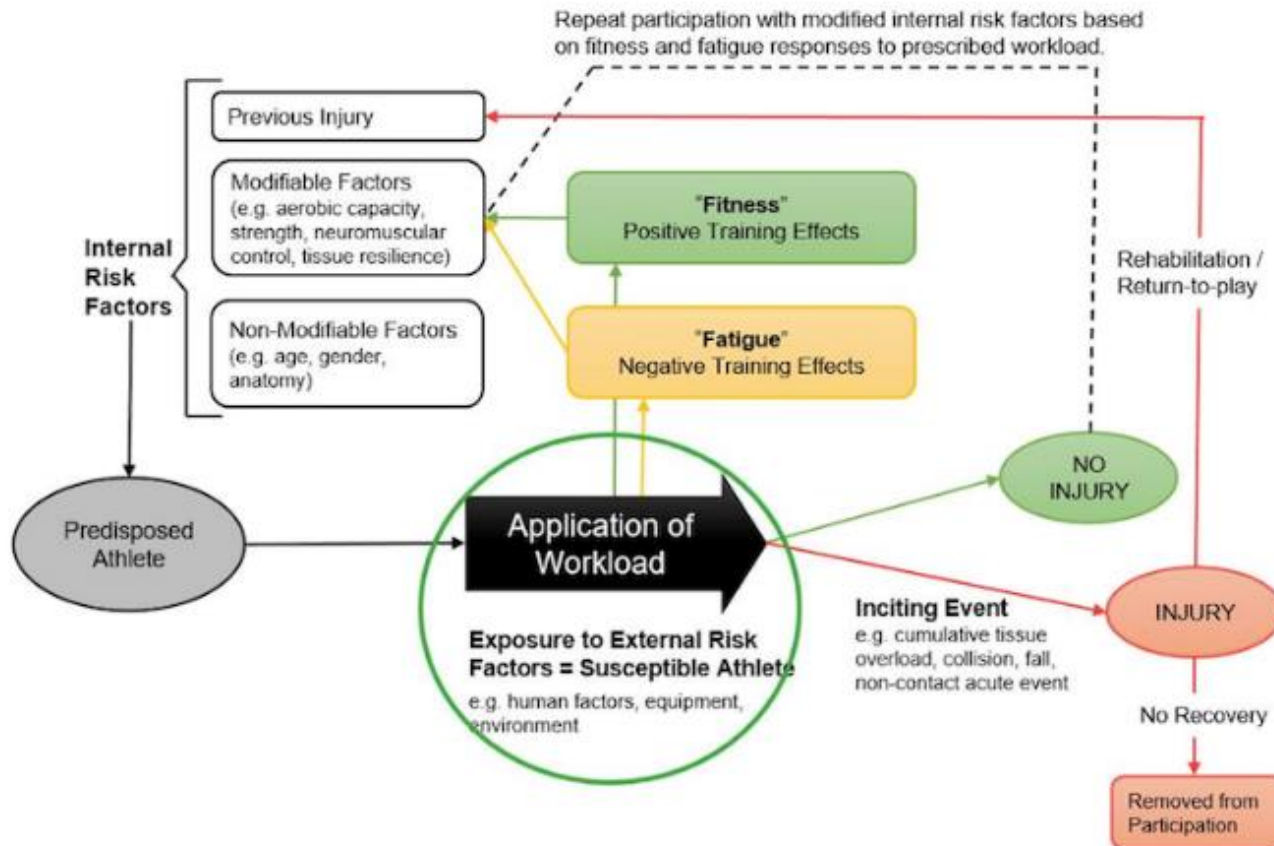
Repeat participation with modified internal risk factors based on fitness and fatigue responses to prescribed workload.

Internal Risk Factors

Previous Injury

Modifiable Factors (e.g. aerobic capacity, strength, neuromuscular control, tissue resilience)

Non-Modifiable Factors (e.g. age, gender, anatomy)

"Fitness" Positive Training Effects

"Fatigue" Negative Training Effects

Rehabilitation / Return-to-play

Predisposed Athlete

Application of Workload

Exposure to External Risk Factors = Susceptible Athlete
e.g. human factors, equipment, environment

NO INJURY

Inciting Event
e.g. cumulative tissue overload, collision, fall, non-contact acute event

INJURY

No Recovery

Removed from Participation